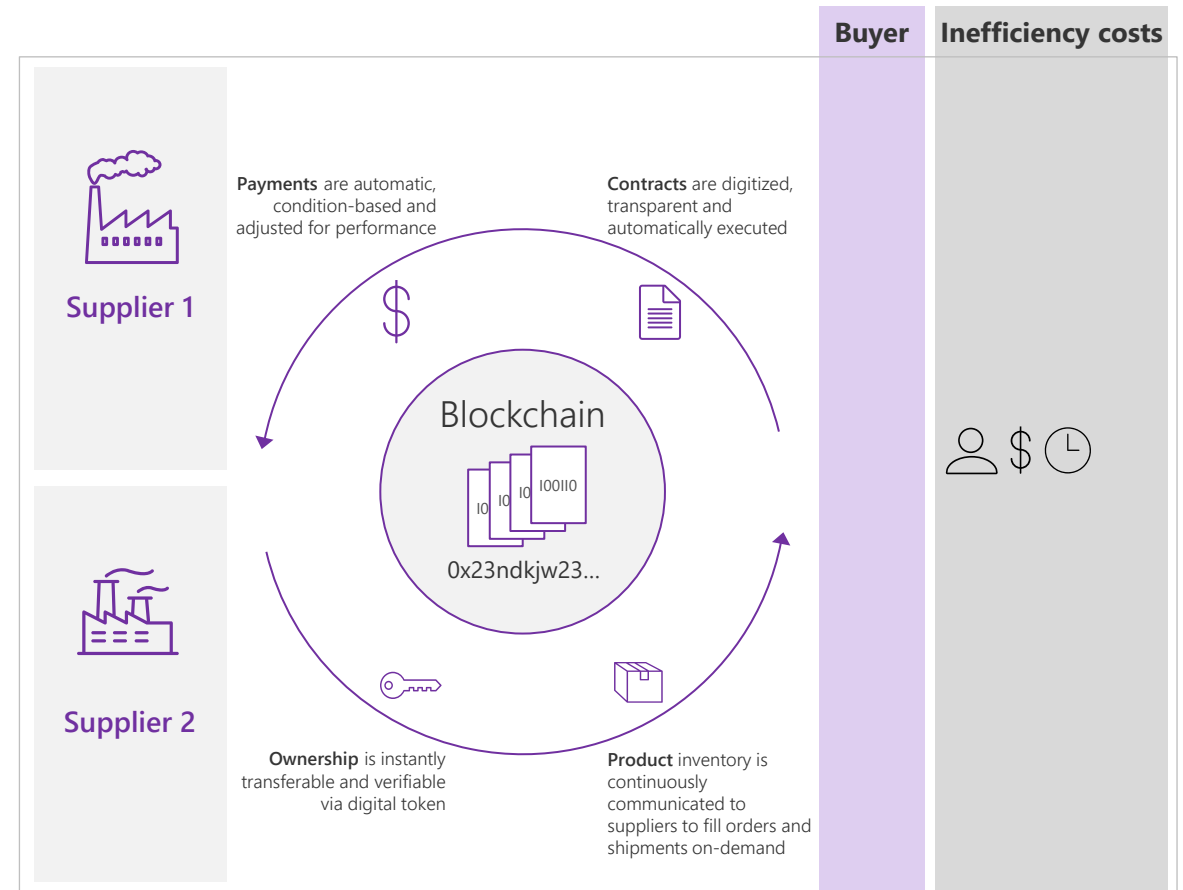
Buyer

Inefficiency costs

Supplier 1

Payments are automatic, condition-based and adjusted for performance

Contracts are digitized, transparent and automatically executed

$

Blockchain

I0 I0 I0 I00II0

0x23ndkjw23...

Supplier 2

Ownership is instantly transferable and verifiable via digital token

Product inventory is continuously communicated to suppliers to fill orders and shipments on-demand

$